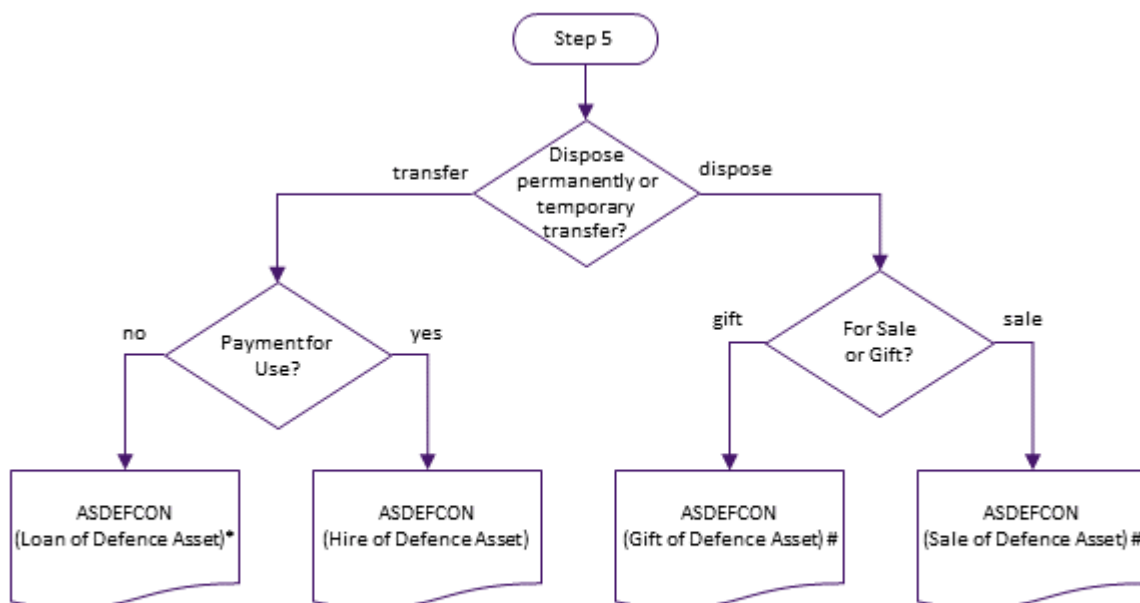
Step 5

Dispose permanently or temporary transfer?

transfer

dispose

Payment for Use?

no

yes

For Sale or Gift?

gift

sale

ASDEFCON (Loan of Defence Asset)*

ASDEFCON (Hire of Defence Asset)

ASDEFCON (Gift of Defence Asset) #

ASDEFCON (Sale of Defence Asset) #